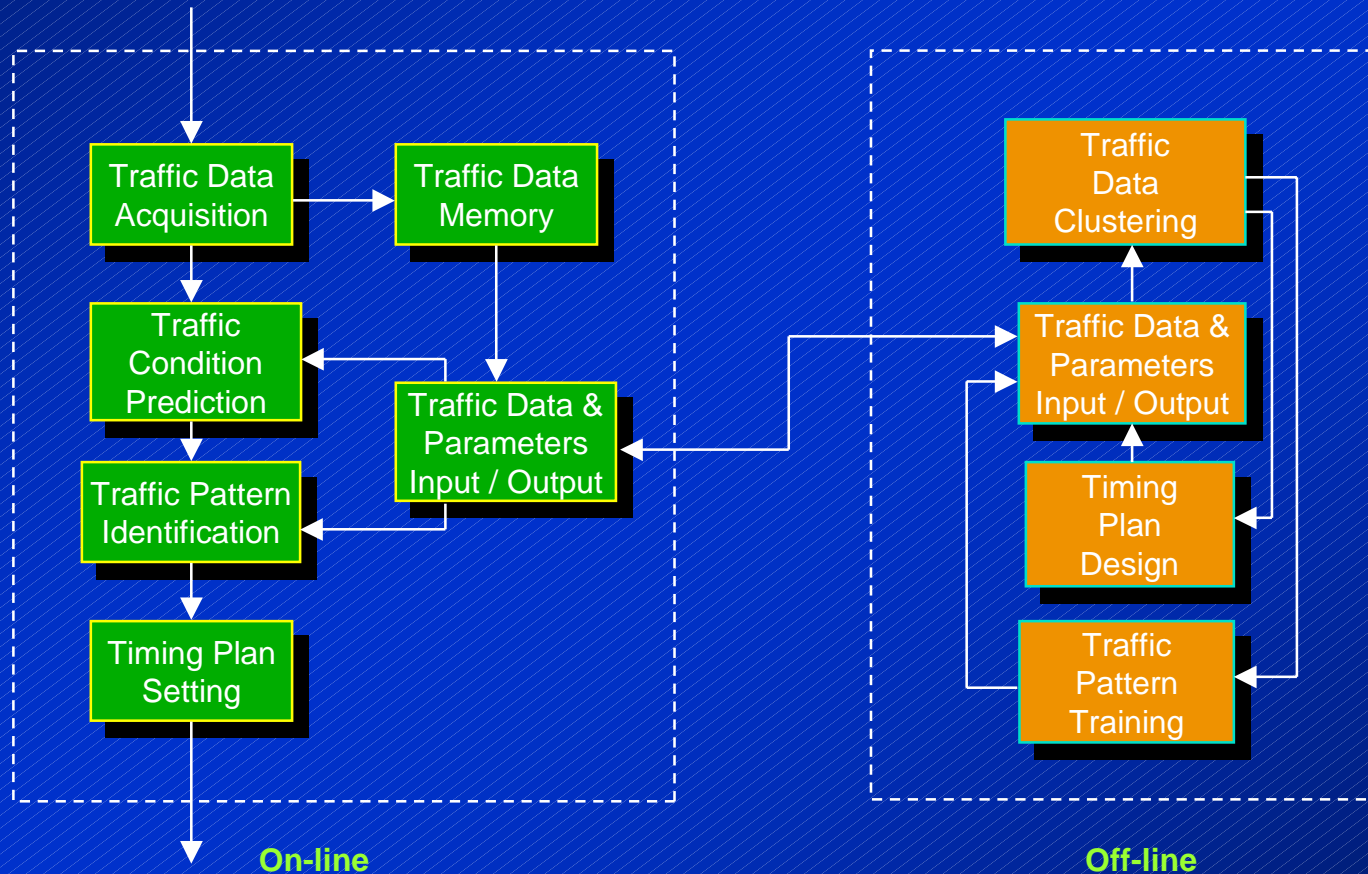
Traffic Data Acquisition

Traffic Data Memory

Traffic Condition Prediction

Traffic Data & Parameters Input / Output

Traffic Pattern Identification

Timing Plan Setting

On-line

Traffic Data Clustering

Traffic Data & Parameters Input / Output

Timing Plan Design

Traffic Pattern Training

Off-line